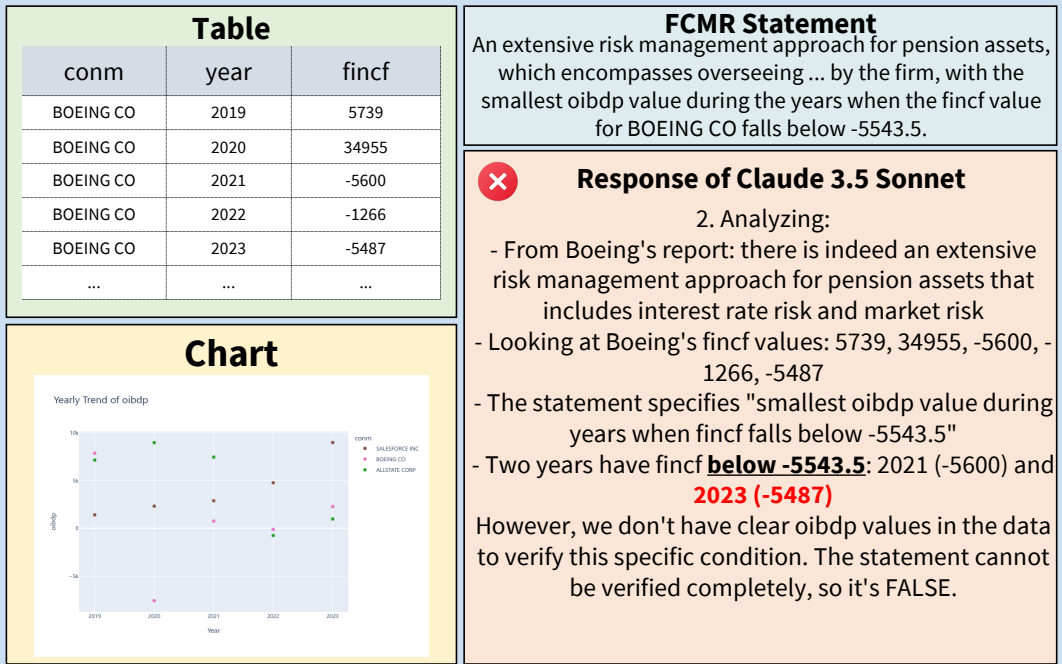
Table

| conm | year | fincf |
|---|---|---|
| BOEING CO | 2019 | 5739 |
| BOEING CO | 2020 | 34955 |
| BOEING CO | 2021 | -5600 |
| BOEING CO | 2022 | -1266 |
| BOEING CO | 2023 | -5487 |
| ... | ... | ... |

Chart

Yearly Trend of oibdp

10k
5k
0
-5k

oibdp

2019 2020 2021 2022 2023

Year

conm
SALESFORCE INC
BOEING CO
ALLSTATE CORP

FCMR Statement

An extensive risk management approach for pension assets, which encompasses overseeing ... by the firm, with the smallest oibdp value during the years when the fincf value for BOEING CO falls below -5543.5.

Response of Claude 3.5 Sonnet

2. Analyzing:
- From Boeing's report: there is indeed an extensive risk management approach for pension assets that includes interest rate risk and market risk
- Looking at Boeing's fincf values: 5739, 34955, -5600, -1266, -5487
- The statement specifies "smallest oibdp value during years when fincf falls below -5543.5"
- Two years have fincf below -5543.5: 2021 (-5600) and 2023 (-5487)
However, we don't have clear oibdp values in the data to verify this specific condition. The statement cannot be verified completely, so it's FALSE.